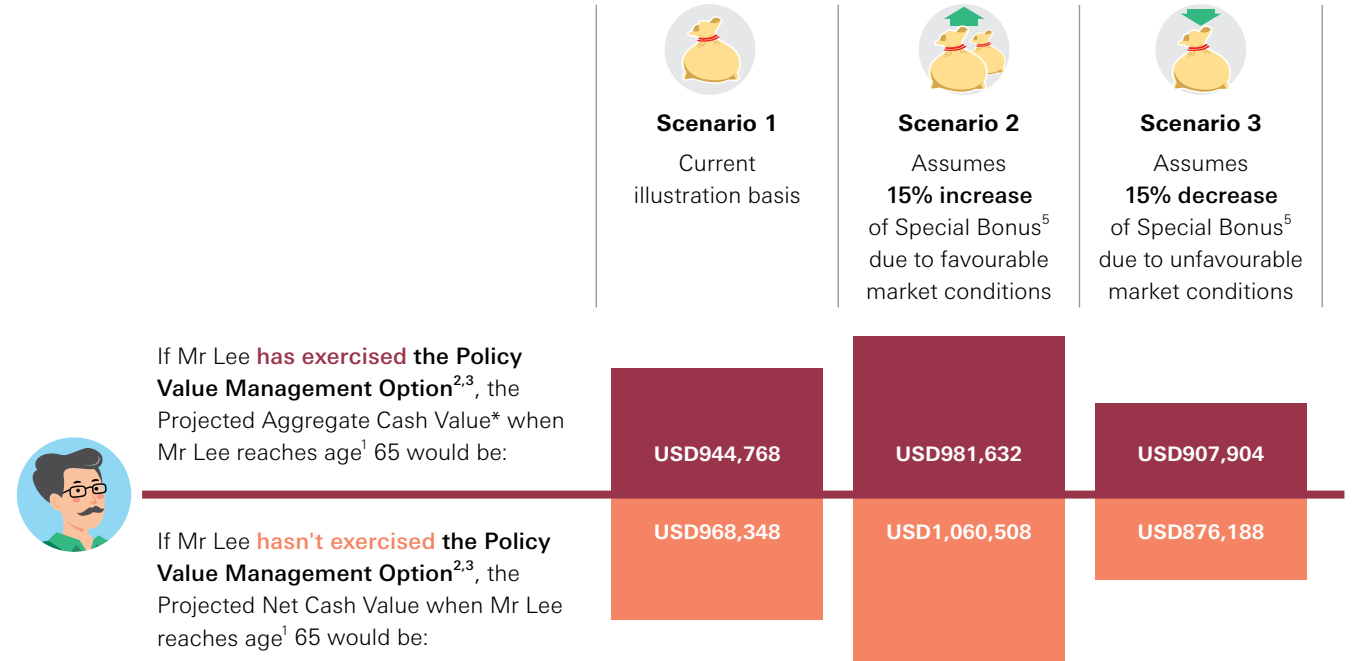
Scenario 1
Current illustration basis

Scenario 2
Assumes **15% increase** of Special Bonus$^5$ due to favourable market conditions

Scenario 3
Assumes **15% decrease** of Special Bonus$^5$ due to unfavourable market conditions

If Mr Lee has exercised the Policy Value Management Option$^{2,3}$, the Projected Aggregate Cash Value* when Mr Lee reaches age$^1$ 65 would be:

USD944,768

USD981,632

USD907,904

If Mr Lee hasn't exercised the Policy Value Management Option$^{2,3}$, the Projected Net Cash Value when Mr Lee reaches age$^1$ 65 would be:

USD968,348

USD1,060,508

USD876,188